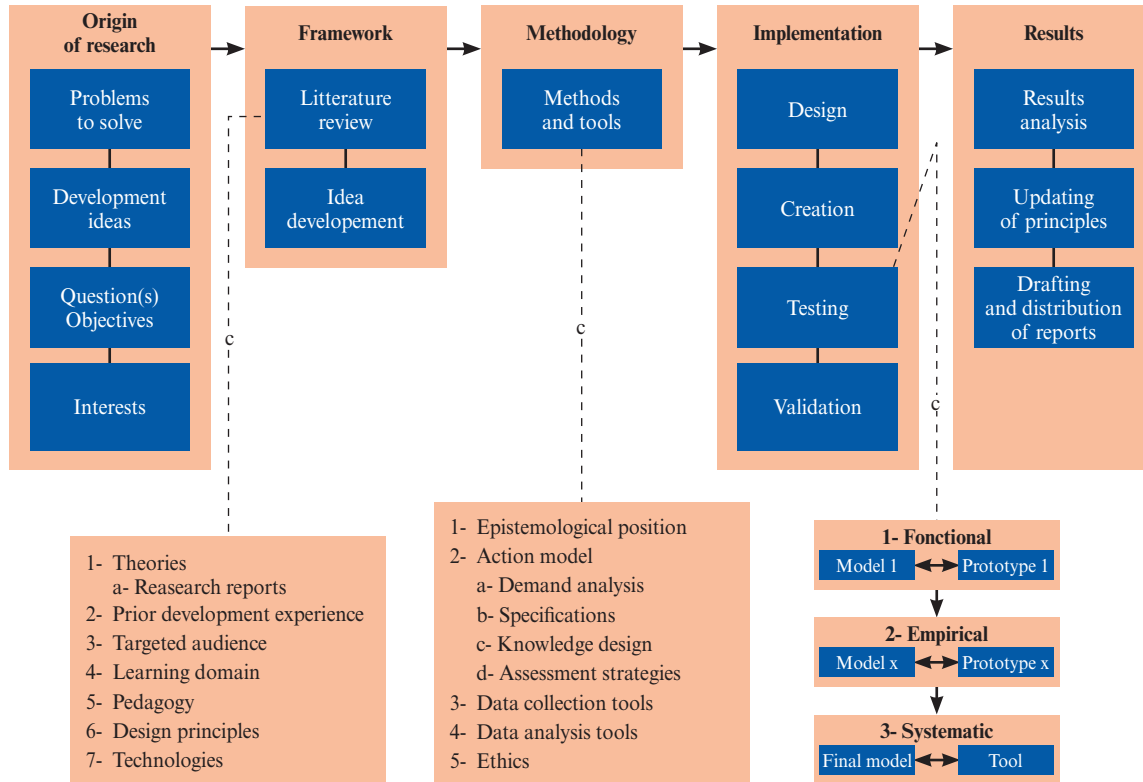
Origin of research

Problems to solve

Development ideas

Question(s) Objectives

Interests

Framework

Litterature review

Idea developement

Methodology

Methods and tools

Implementation

Design

Creation

Testing

Validation

Results

Results analysis

Updating of principles

Drafting and distribution of reports

c

c

c

1- Theories
a- Reasearch reports
2- Prior development experience
3- Targeted audience
4- Learning domain
5- Pedagogy
6- Design principles
7- Technologies

1- Epistemological position
2- Action model
a- Demand analysis
b- Specifications
c- Knowledge design
d- Assessment strategies
3- Data collection tools
4- Data analysis tools
5- Ethics

1- Fonctional
Model 1
Prototype 1

2- Empirical
Model x
Prototype x

3- Systematic
Final model
Tool